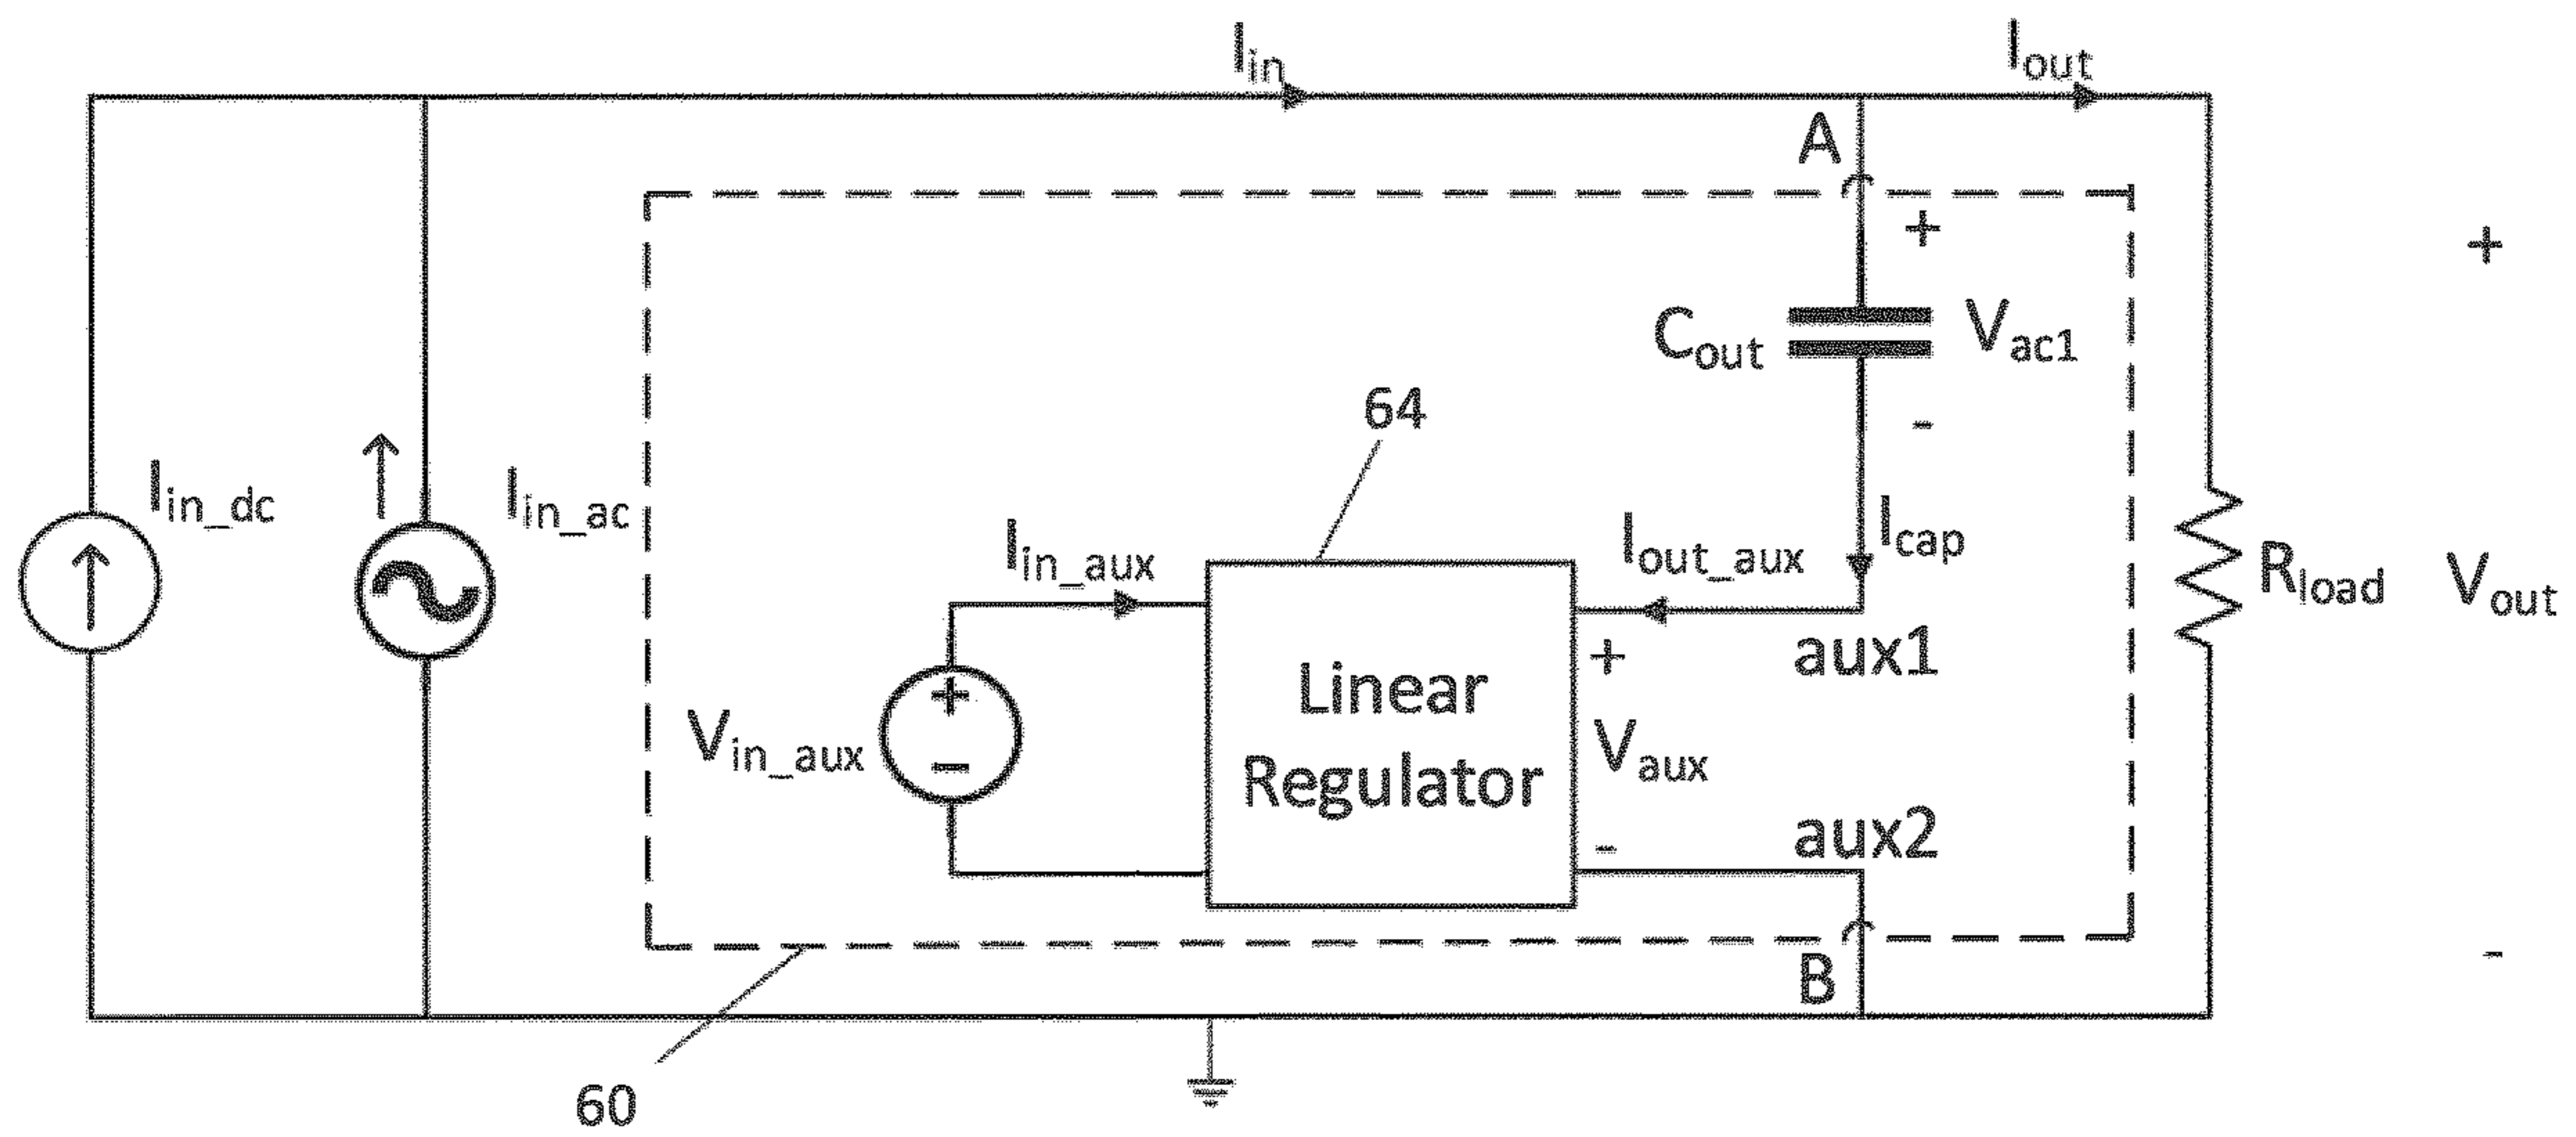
$I_{in}$

$I_{out}$

A

+

+

$C_{out}$

$V_{ac1}$

64

-

$I_{in\_dc}$

$I_{in\_ac}$

$I_{out\_aux}$

$I_{cap}$

$I_{in\_aux}$

$R_{load}$

$V_{out}$

+

aux1

Linear Regulator

$V_{in\_aux}$

+

-

$V_{aux}$

aux2

-

B

-

60